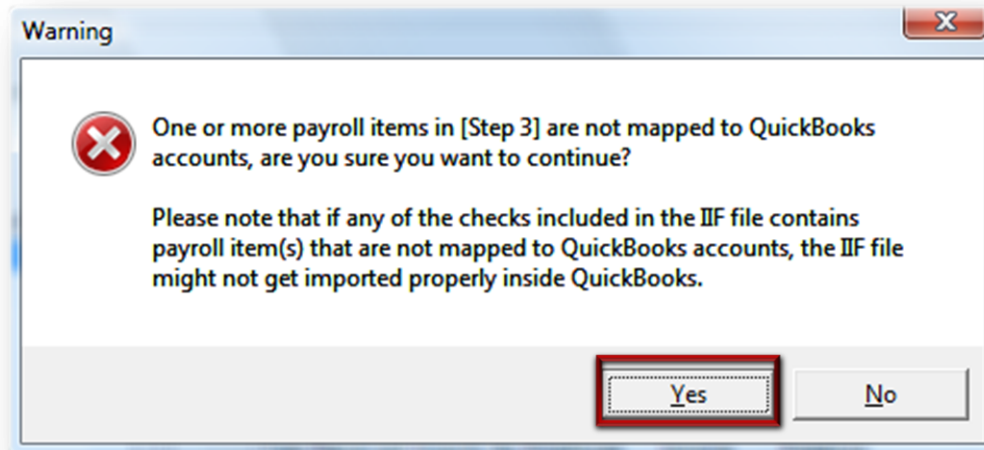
Warning

One or more payroll items in [Step 3] are not mapped to QuickBooks accounts, are you sure you want to continue?

Please note that if any of the checks included in the IIF file contains payroll item(s) that are not mapped to QuickBooks accounts, the IIF file might not get imported properly inside QuickBooks.

Yes

No